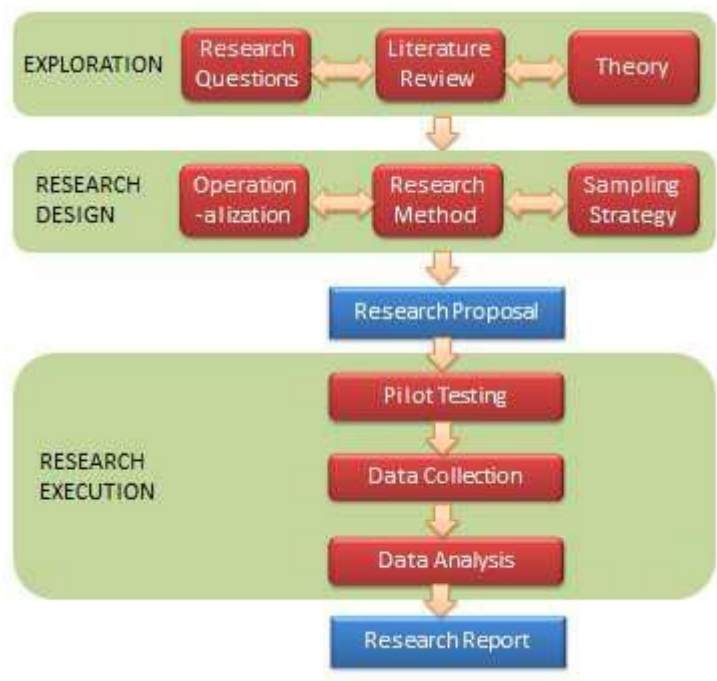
EXPLORATION

Research Questions

Literature Review

Theory

RESEARCH DESIGN

Operation-alization

Research Method

Sampling Strategy

Research Proposal

RESEARCH EXECUTION

Pilot Testing

Data Collection

Data Analysis

Research Report